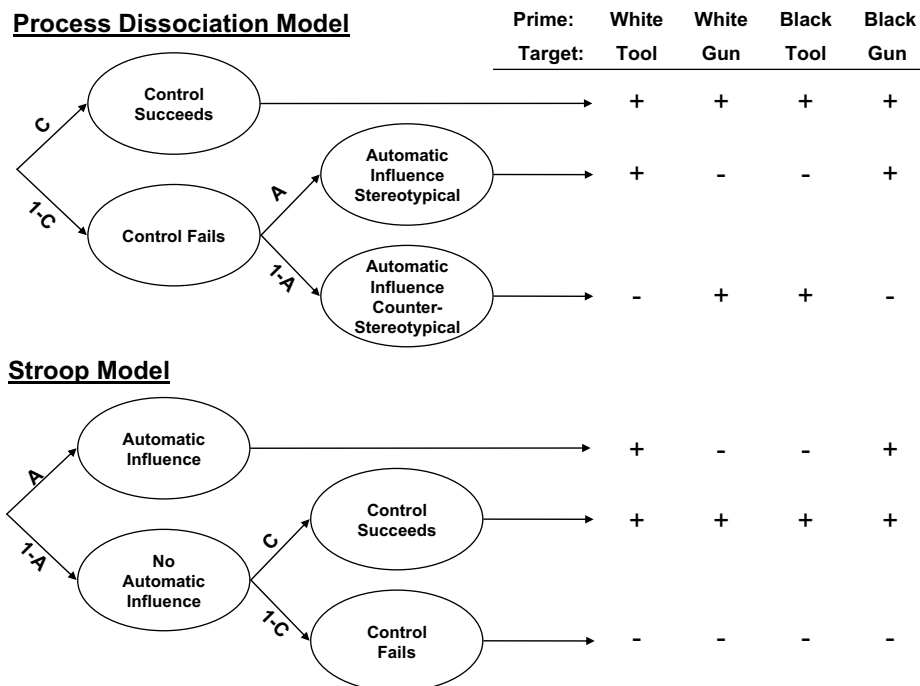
Process Dissociation Model

| Prime: | White | White | Black | Black |
|---|---|---|---|---|
| Target: | Tool | Gun | Tool | Gun |

C

Control Succeeds

+ + + +

1-C

Control Fails

A

Automatic Influence Stereotypical

+ - - +

1-A

Automatic Influence Counter-Stereotypical

- + + -

Stroop Model

A

Automatic Influence

+ - - +

1-A

No Automatic Influence

C

Control Succeeds

+ + + +

1-C

Control Fails

- - - -